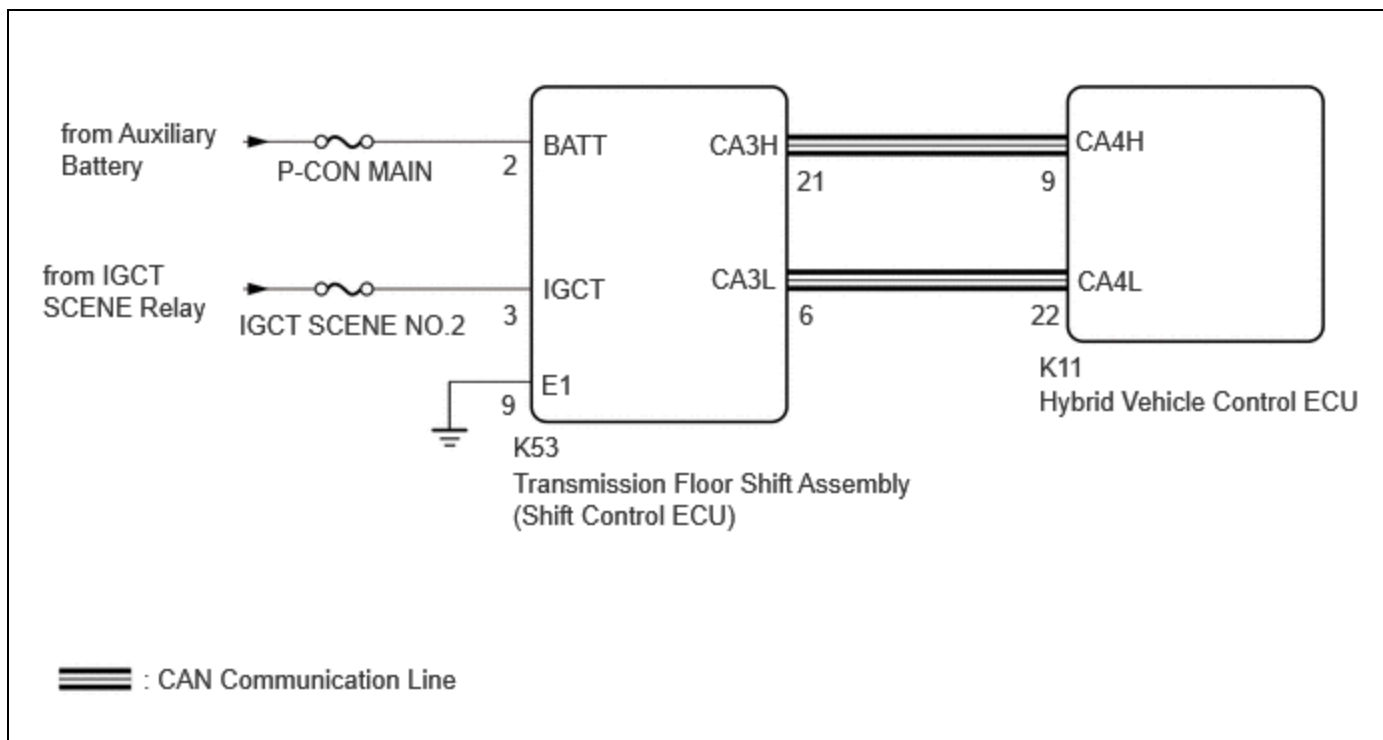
from Auxiliary Battery

P-CON MAIN

2 BATT

from IGCT SCENE Relay

IGCT SCENE NO.2

3 IGCT

E1
9

CA3H
21

CA3L
6

CA4H
9

CA4L
22

K53
Transmission Floor Shift Assembly
(Shift Control ECU)

K11
Hybrid Vehicle Control ECU

: CAN Communication Line